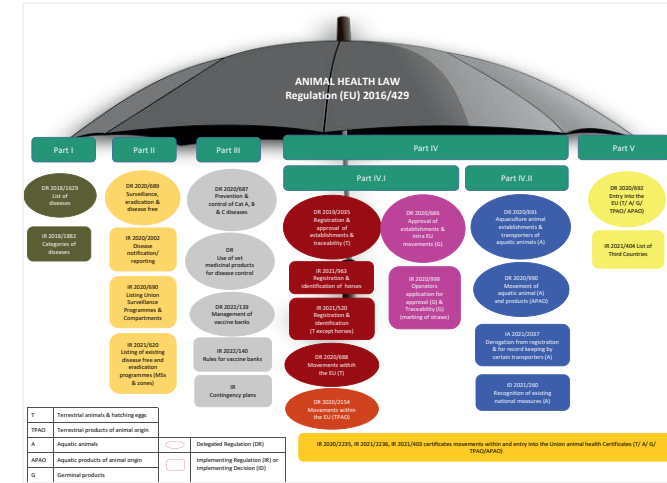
ANIMAL HEALTH LAW
Regulation (EU) 2016/429

Part I

Part II

Part III

Part IV

Part V

Part IV.I

Part IV.II

DR 2018/1629
List of diseases

IR 2018/1882
Categories of diseases

DR 2020/689
Surveillance, eradication & disease free

IR 2020/2002
Disease notification/ reporting

IR 2020/690
Listing Union Surveillance Programmes & Compartments

IR 2021/620
Listing of existing disease free and eradication programmes (MSs & zones)

DR 2020/687
Prevention & control of Cat A, B & C diseases

DR
Use of vet medicinal products for disease control

DR 2022/139
Management of vaccine banks

IR 2022/140
Rules for vaccine banks

IR
Contingency plans

DR 2019/2035
Registration & approval of establishments & traceability (T)

IR 2021/963
Registration & identification of horses

IR 2021/520
Registration & identification (T except horses)

DR 2020/688
Movements within the EU (T)

DR 2020/2154
Movements within the EU (TPAO)

DR 2020/686
Approval of establishments & intra EU movements (G)

IR 2020/999
Operators application for approval (G) & Traceability (G) (marking of straws)

DR 2020/691
Aquaculture animal establishments & transporters of aquatic animals (A)

DR 2020/990
Movement of aquatic animal (A) and products (APAO)

IA 2021/2037
Derogation from registration & for record keeping by certain transporters (A)

ID 2021/260
Recognition of existing national measures (A)

DR 2020/692
Entry into the EU (T/ A/ G/ TPAO/ APAO)

IR 2021/404 List of Third Countries

| T | Terrestrial animals & hatching eggs |
|---|---|
| TPAO | Terrestrial products of animal origin |
| A | Aquatic animals |
| APAO | Aquatic products of animal origin |
| G | Germinal products |

Delegated Regulation (DR)

Implementing Regulation (IR) or Implementing Decision (ID)

IR 2020/2235, IR 2021/2236, IR 2021/403 certificates movements within and entry into the Union animal health Certificates (T/ A/ G/ TPAO/APAO)